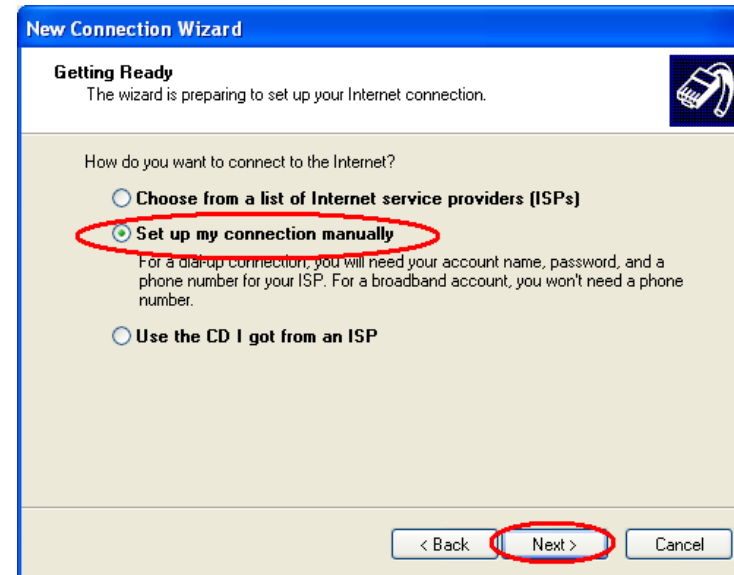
New Connection Wizard

Getting Ready
The wizard is preparing to set up your Internet connection.

How do you want to connect to the Internet?

Choose from a list of Internet service providers (ISPs)

Set up my connection manually

For a dial-up connection, you will need your account name, password, and a phone number for your ISP. For a broadband account, you won't need a phone number.

Use the CD I got from an ISP

< Back

Next >

Cancel